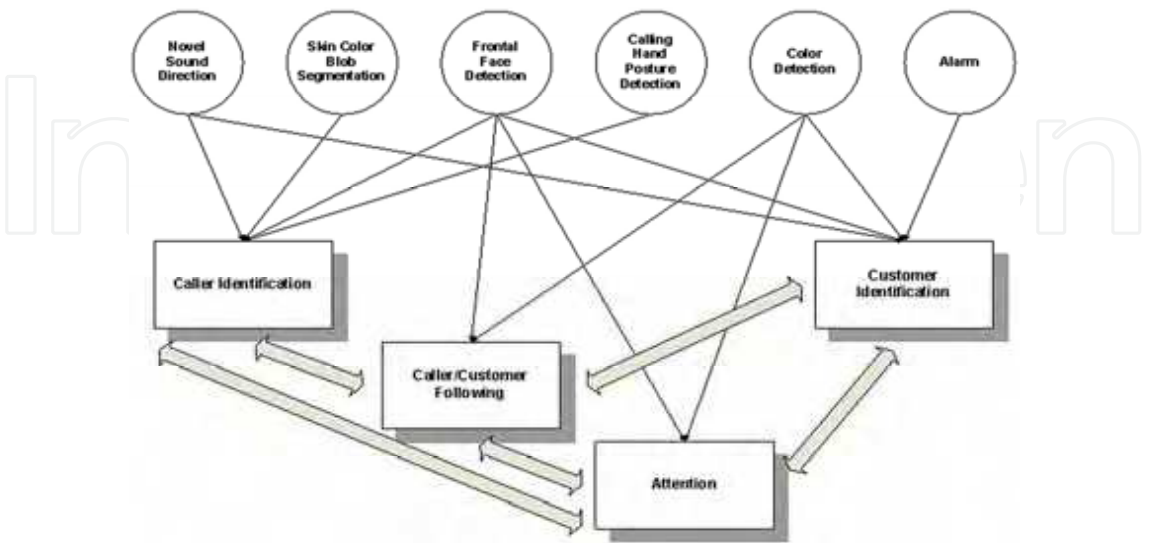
Novel Sound Direction

Skin Color Blob Segmentation

Frontal Face Detection

Calling Hand Posture Detection

Color Detection

Alarm

Caller Identification

Customer Identification

Caller/Customer Following

Attention